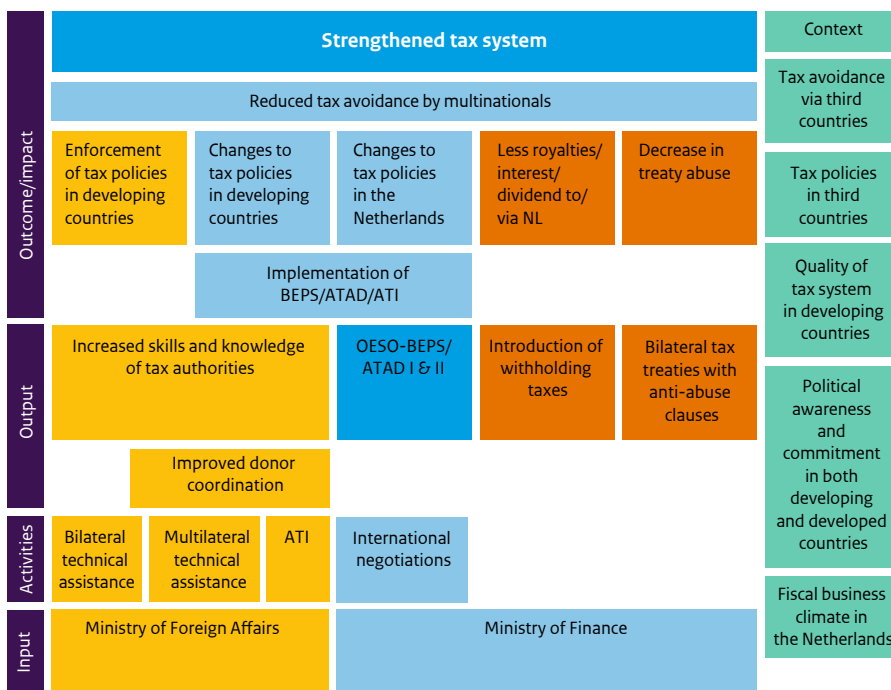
Outcome/impact

Strengthened tax system

Reduced tax avoidance by multinationals

Enforcement of tax policies in developing countries

Changes to tax policies in developing countries

Changes to tax policies in the Netherlands

Less royalties/ interest/ dividend to/ via NL

Decrease in treaty abuse

Implementation of BEPS/ATAD/ATI

Output

Increased skills and knowledge of tax authorities

OESO-BEPS/ ATAD I & II

Introduction of withholding taxes

Bilateral tax treaties with anti-abuse clauses

Improved donor coordination

Activities

Bilateral technical assistance

Multilateral technical assistance

ATI

International negotiations

Input

Ministry of Foreign Affairs

Ministry of Finance

Context

Tax avoidance via third countries

Tax policies in third countries

Quality of tax system in developing countries

Political awareness and commitment in both developing and developed countries

Fiscal business climate in the Netherlands